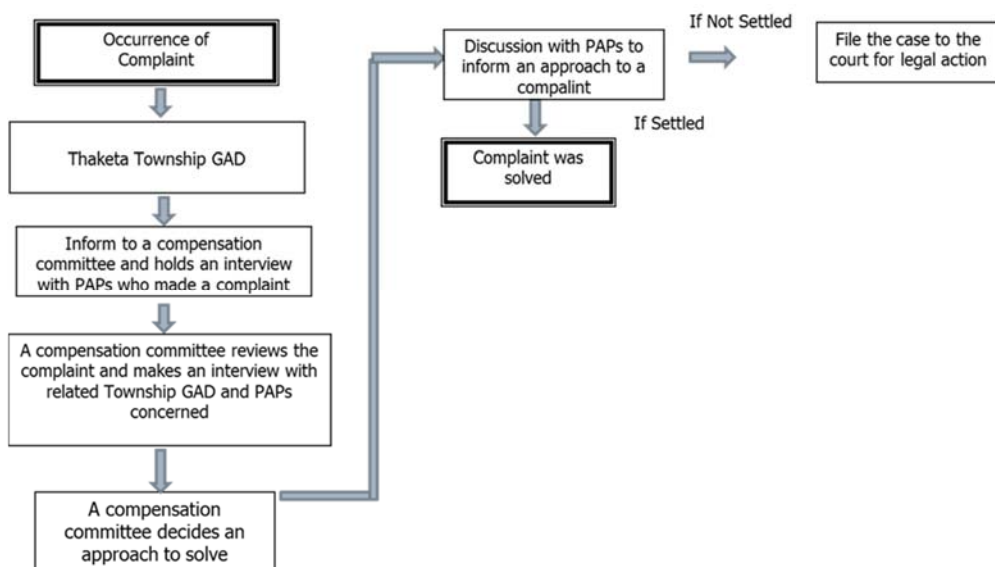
Occurrence of Complaint

Thaketa Township GAD

Inform to a compensation committee and holds an interview with PAPs who made a complaint

A compensation committee reviews the complaint and makes an interview with related Township GAD and PAPs concerned

A compensation committee decides an approach to solve

Discussion with PAPs to inform an approach to a compalint

If Not Settled

File the case to the court for legal action

If Settled

Complaint was solved